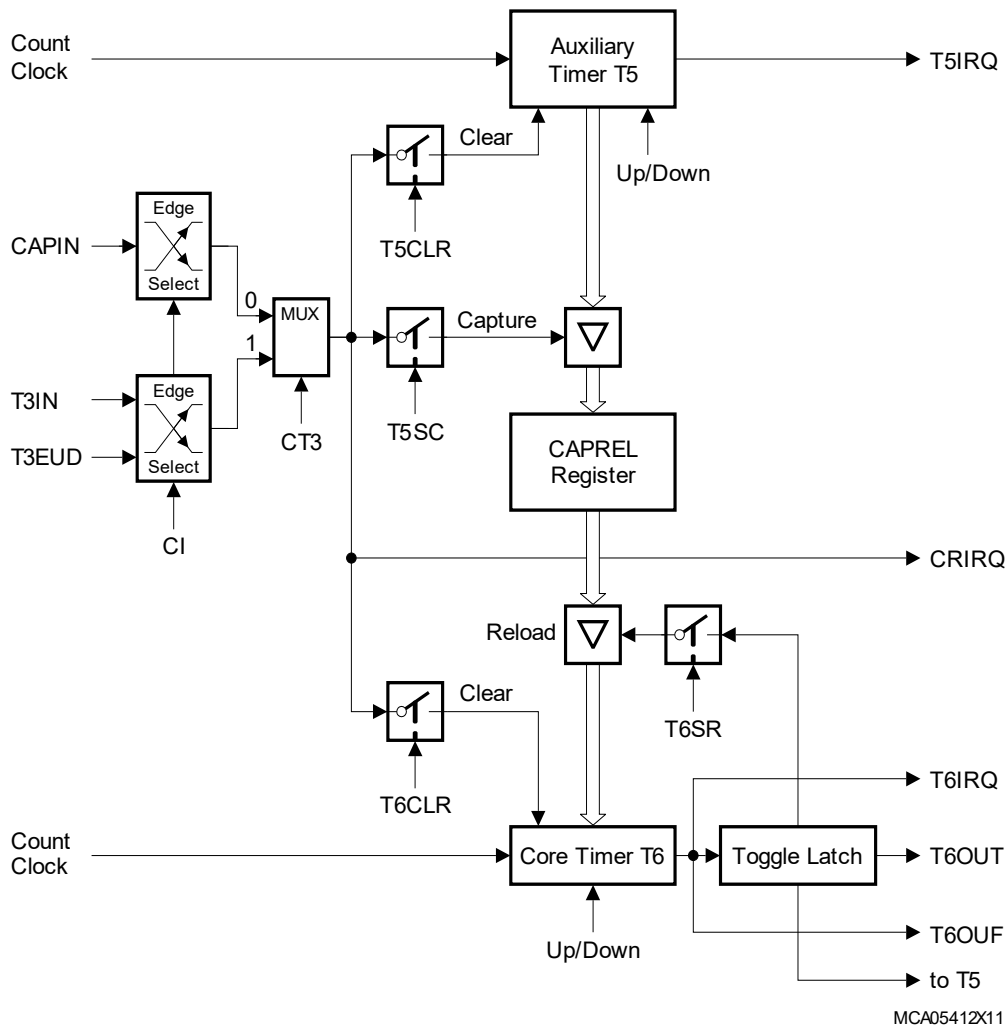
Count Clock

Auxiliary Timer T5

T5IRQ

Clear

Up/Down

Edge

Select

CAPIN

T5CLR

0

MUX

Capture

1

T3IN

Edge

T3EUD

Select

CT3

T5SC

CAPREL Register

CI

CRIRQ

Reload

Clear

T6SR

T6CLR

T6IRQ

Count Clock

Core Timer T6

Toggle Latch

T6OUT

Up/Down

T6OUF

to T5

MCA05412X11